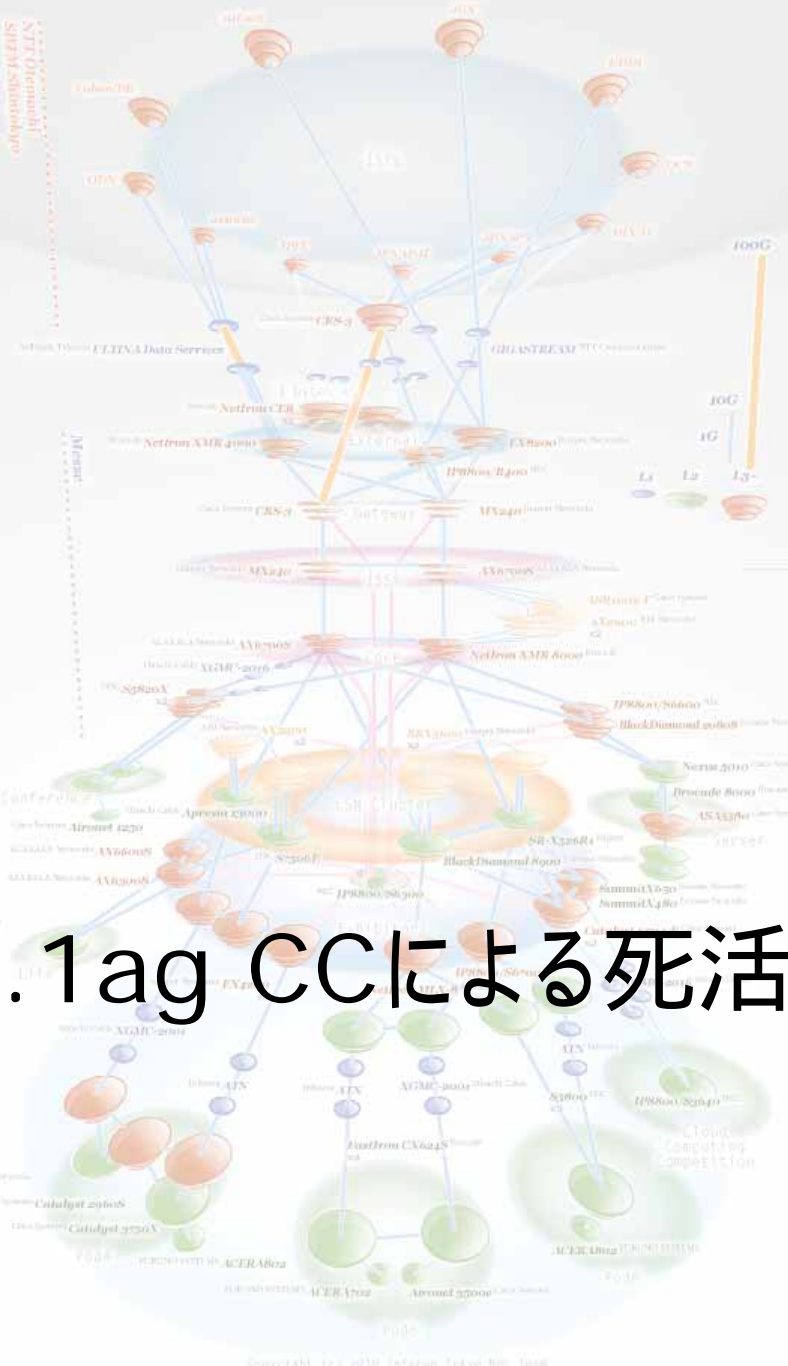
.1ag CCによる死活

100G
10G
1G
L1
L2
L3
CRS-3
ULTINA Data Services
GRIASTREAM
NetIron CER
NetIron XMR 4000
CX8200
IP8800/R400
CRS-3
MX240
MX240
AX6700S
AX6700S
XGMR-2016
NetIron XMR 8000
S5820X
IP8800/S6600
BlackDiamond 20808
Nexus 5010
Brocade 8000
Apresia 13000
Aironet 1250
AX6600S
AX6300S
SR-X526R1
BlackDiamond 8900
SummitX650
SummitX480
IP8800/S6300
XGMC-2001
ATN
ATN
XGMC-2001
ATN
S3600
IP8800/S3640
FastIron CX624S
Catalyst 2960S
Catalyst 3750X
ACERA802
ACERA1702
Aironet 3500e
ACERA802
Cloud Computing Competition